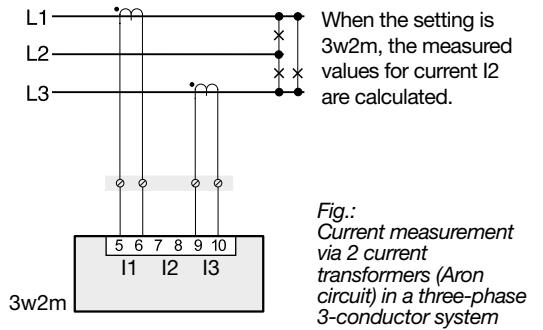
L1
L2
L3

When the setting is 3w2m, the measured values for current I2 are calculated.

5 6 7 8 9 10
I1 I2 I3

3w2m

Fig.:
Current measurement via 2 current transformers (Aron circuit) in a three-phase 3-conductor system